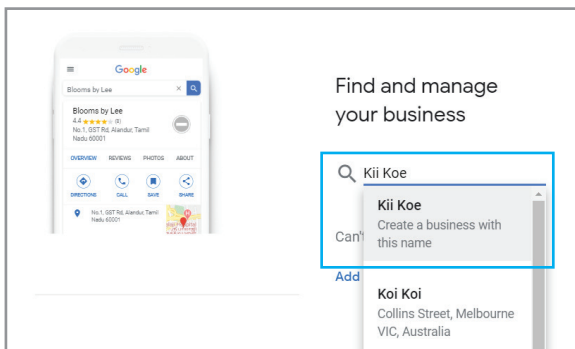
Google

Blooms by Lee

Blooms by Lee
4.4 ★★★★★ (8)
No.1, GST Rd, Alandur, Tamil Nadu 60001

OVERVIEW REVIEWS PHOTOS ABOUT

DIRECTIONS CALL SAVE SHARE

No.1, GST Rd, Alandur, Tamil Nadu 60001

Find and manage your business

Kii Koe

Kii Koe
Create a business with this name

Can'

Add

Koi Koi
Collins Street, Melbourne VIC, Australia